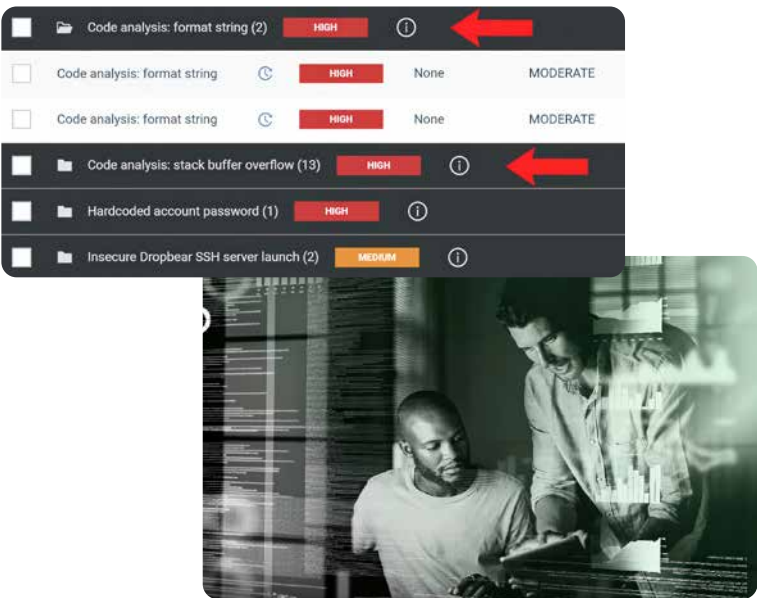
| | | | | |
|---|---|---|---|---|
| Code analysis: format string (2) | HIGH | | | |
| Code analysis: format string | HIGH | None | MODERATE | |
| Code analysis: format string | HIGH | None | MODERATE | |
| Code analysis: stack buffer overflow (13) | HIGH | | | |
| Hardcoded account password (1) | HIGH | | | |
| Insecure Dropbear SSH server launch (2) | MEDIUM | | | |